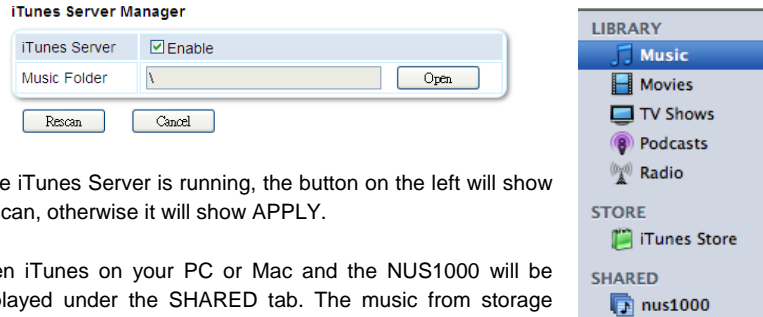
iTunes Server Manager

| iTunes Server | ☑ Enable |
|---|---|
| Music Folder | \ Open |

Rescan Cancel

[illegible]e iTunes Server is running, the button on the left will show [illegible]can, otherwise it will show APPLY.

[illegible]en iTunes on your PC or Mac and the NUS1000 will be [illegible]played under the SHARED tab. The music from storage

LIBRARY
Music
Movies
TV Shows
Podcasts
Radio
STORE
iTunes Store
SHARED
nus1000